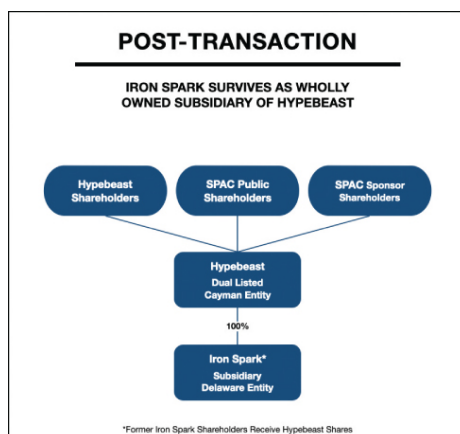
POST-TRANSACTION

IRON SPARK SURVIVES AS WHOLLY OWNED SUBSIDIARY OF HYPEBEAST

Hypebeast Shareholders

SPAC Public Shareholders

SPAC Sponsor Shareholders

Hypebeast
Dual Listed
Cayman Entity

100%

Iron Spark*
Subsidiary
Delaware Entity

*Former Iron Spark Shareholders Receive Hypebeast Shares